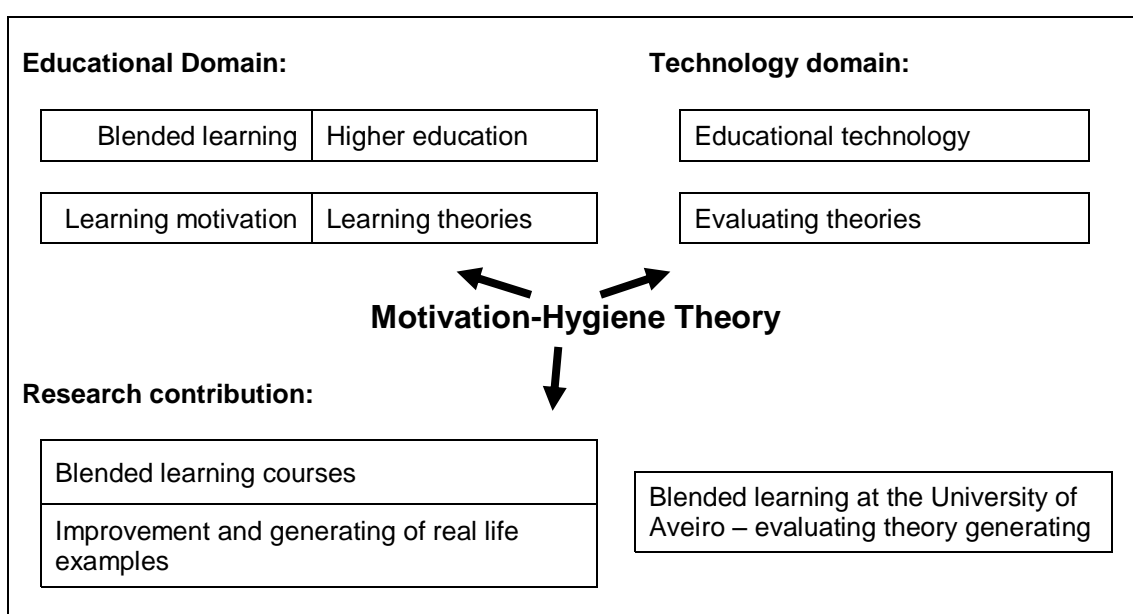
**Educational Domain:**

| Blended learning | Higher education |
|---|---|
| Learning motivation | Learning theories |

**Technology domain:**

Educational technology

Evaluating theories

**Motivation-Hygiene Theory**

**Research contribution:**

Blended learning courses

Improvement and generating of real life examples

Blended learning at the University of Aveiro – evaluating theory generating